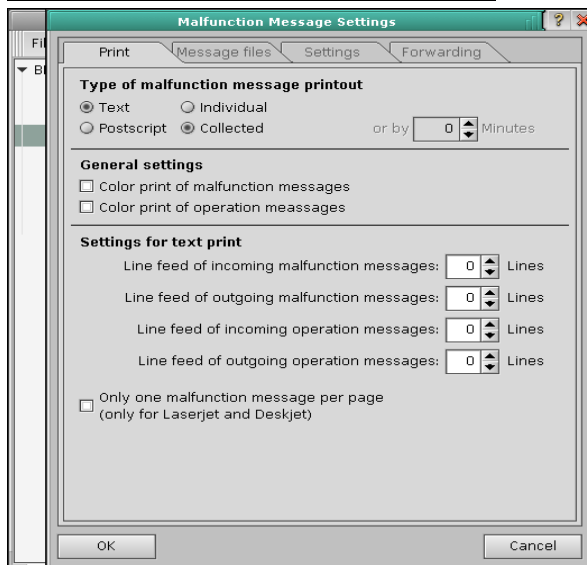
Malfunction Message Settings

?

Fi

Bl

Print | Message files | Settings | Forwarding

Type of malfunction message printout

Text
Individual
Postscript
Collected
or by 0 Minutes

General settings

Color print of malfunction messages
Color print of operation meassages

Settings for text print

Line feed of incoming malfunction messages: 0 Lines
Line feed of outgoing malfunction messages: 0 Lines
Line feed of incoming operation messages: 0 Lines
Line feed of outgoing operation messages: 0 Lines

Only one malfunction message per page
(only for Laserjet and Deskjet)

OK

Cancel